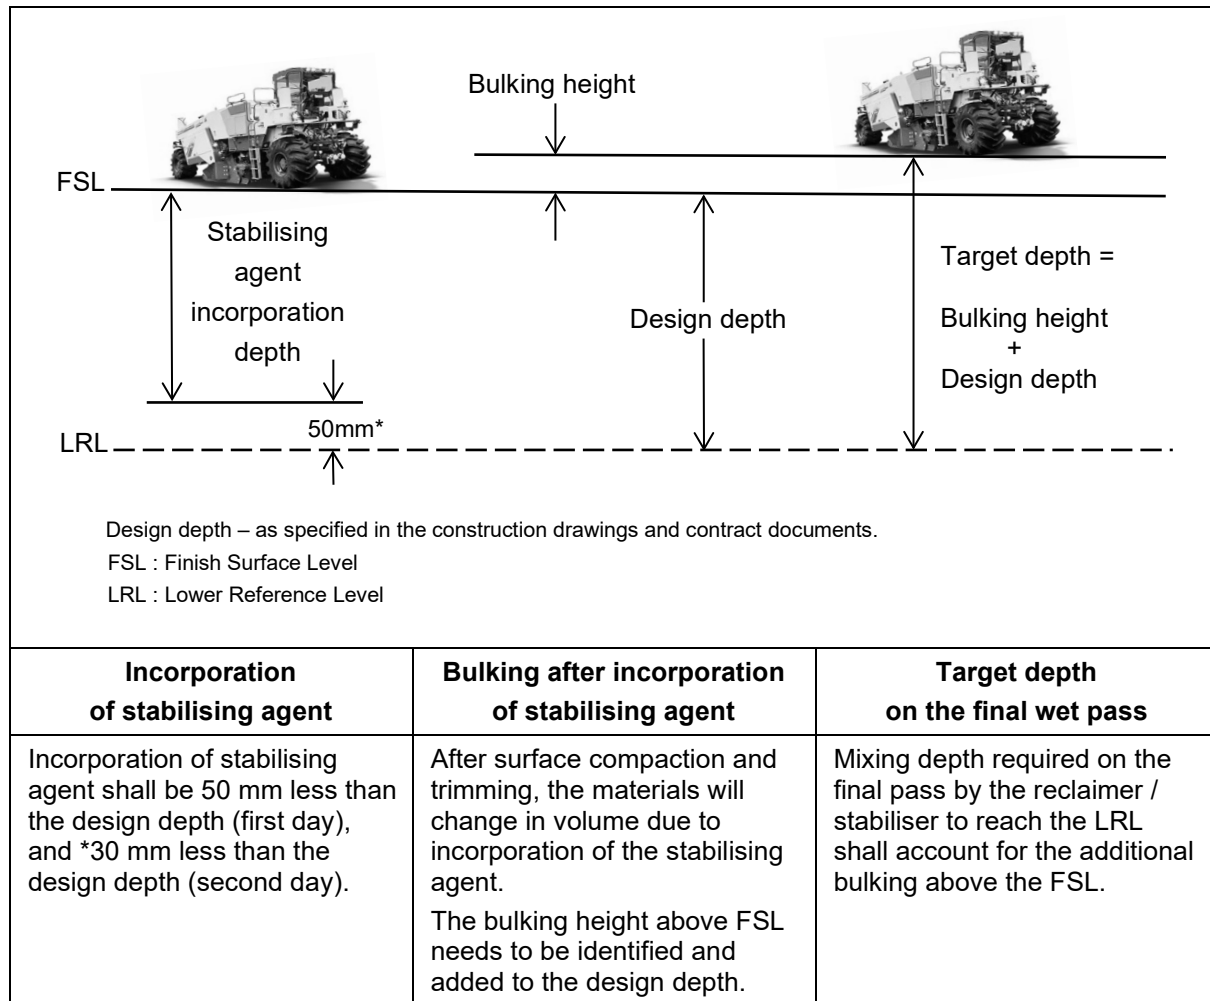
Bulking height

FSL

Stabilising agent incorporation depth

Design depth

Target depth =

Bulking height
+
Design depth

50mm*

LRL

Design depth – as specified in the construction drawings and contract documents.
FSL : Finish Surface Level
LRL : Lower Reference Level

| Incorporation of stabilising agent | Bulking after incorporation of stabilising agent | Target depth on the final wet pass |
|---|---|---|
| Incorporation of stabilising agent shall be 50 mm less than the design depth (first day), and *30 mm less than the design depth (second day). | After surface compaction and trimming, the materials will change in volume due to incorporation of the stabilising agent. The bulking height above FSL needs to be identified and added to the design depth. | Mixing depth required on the final pass by the reclaimer / stabiliser to reach the LRL shall account for the additional bulking above the FSL. |